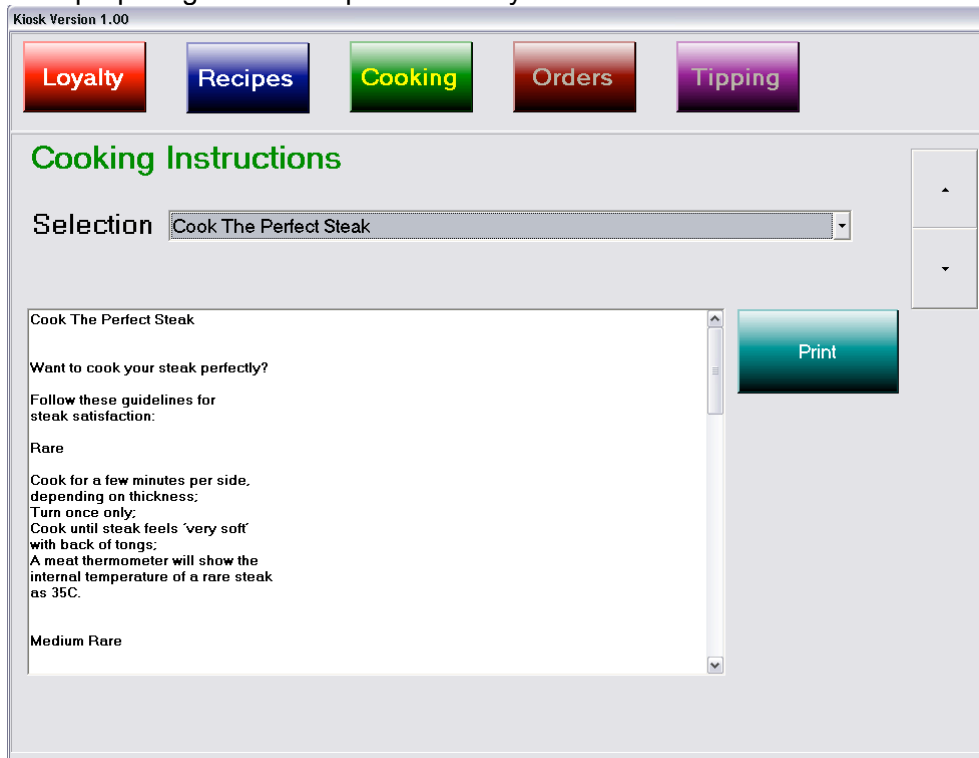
Kiosk Version 1.00

Loyalty

Recipes

Cooking

Orders

Tipping

Cooking Instructions

Selection Cook The Perfect Steak

Cook The Perfect Steak

Want to cook your steak perfectly?

Follow these guidelines for steak satisfaction:

Rare

Cook for a few minutes per side, depending on thickness;
Turn once only;
Cook until steak feels ´very soft´ with back of tongs;
A meat thermometer will show the internal temperature of a rare steak as 35C.

Medium Rare

Print